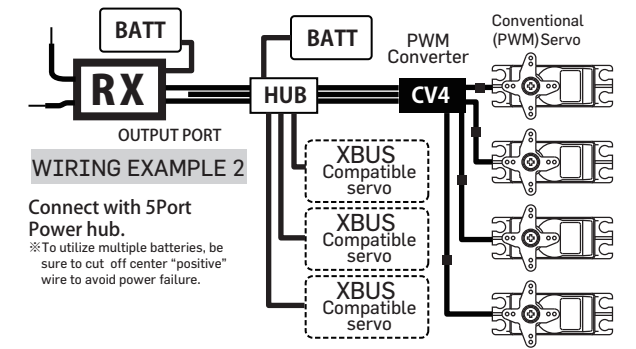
BATT

BATT

PWM Converter

Conventional (PWM) Servo

RX

HUB

CV4

OUTPUT PORT

WIRING EXAMPLE 2

XBUS Compatible servo

XBUS Compatible servo

XBUS Compatible servo

Connect with 5Port Power hub.

※To utilize multiple batteries, be sure to cut off center "positive" wire to avoid power failure.